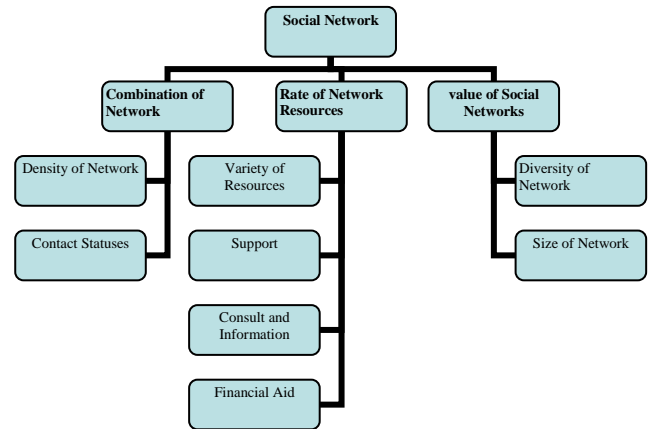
Social Network

Combination of Network

Density of Network

Contact Statuses

Rate of Network Resources

Variety of Resources

Support

Consult and Information

Financial Aid

value of Social Networks

Diversity of Network

Size of Network